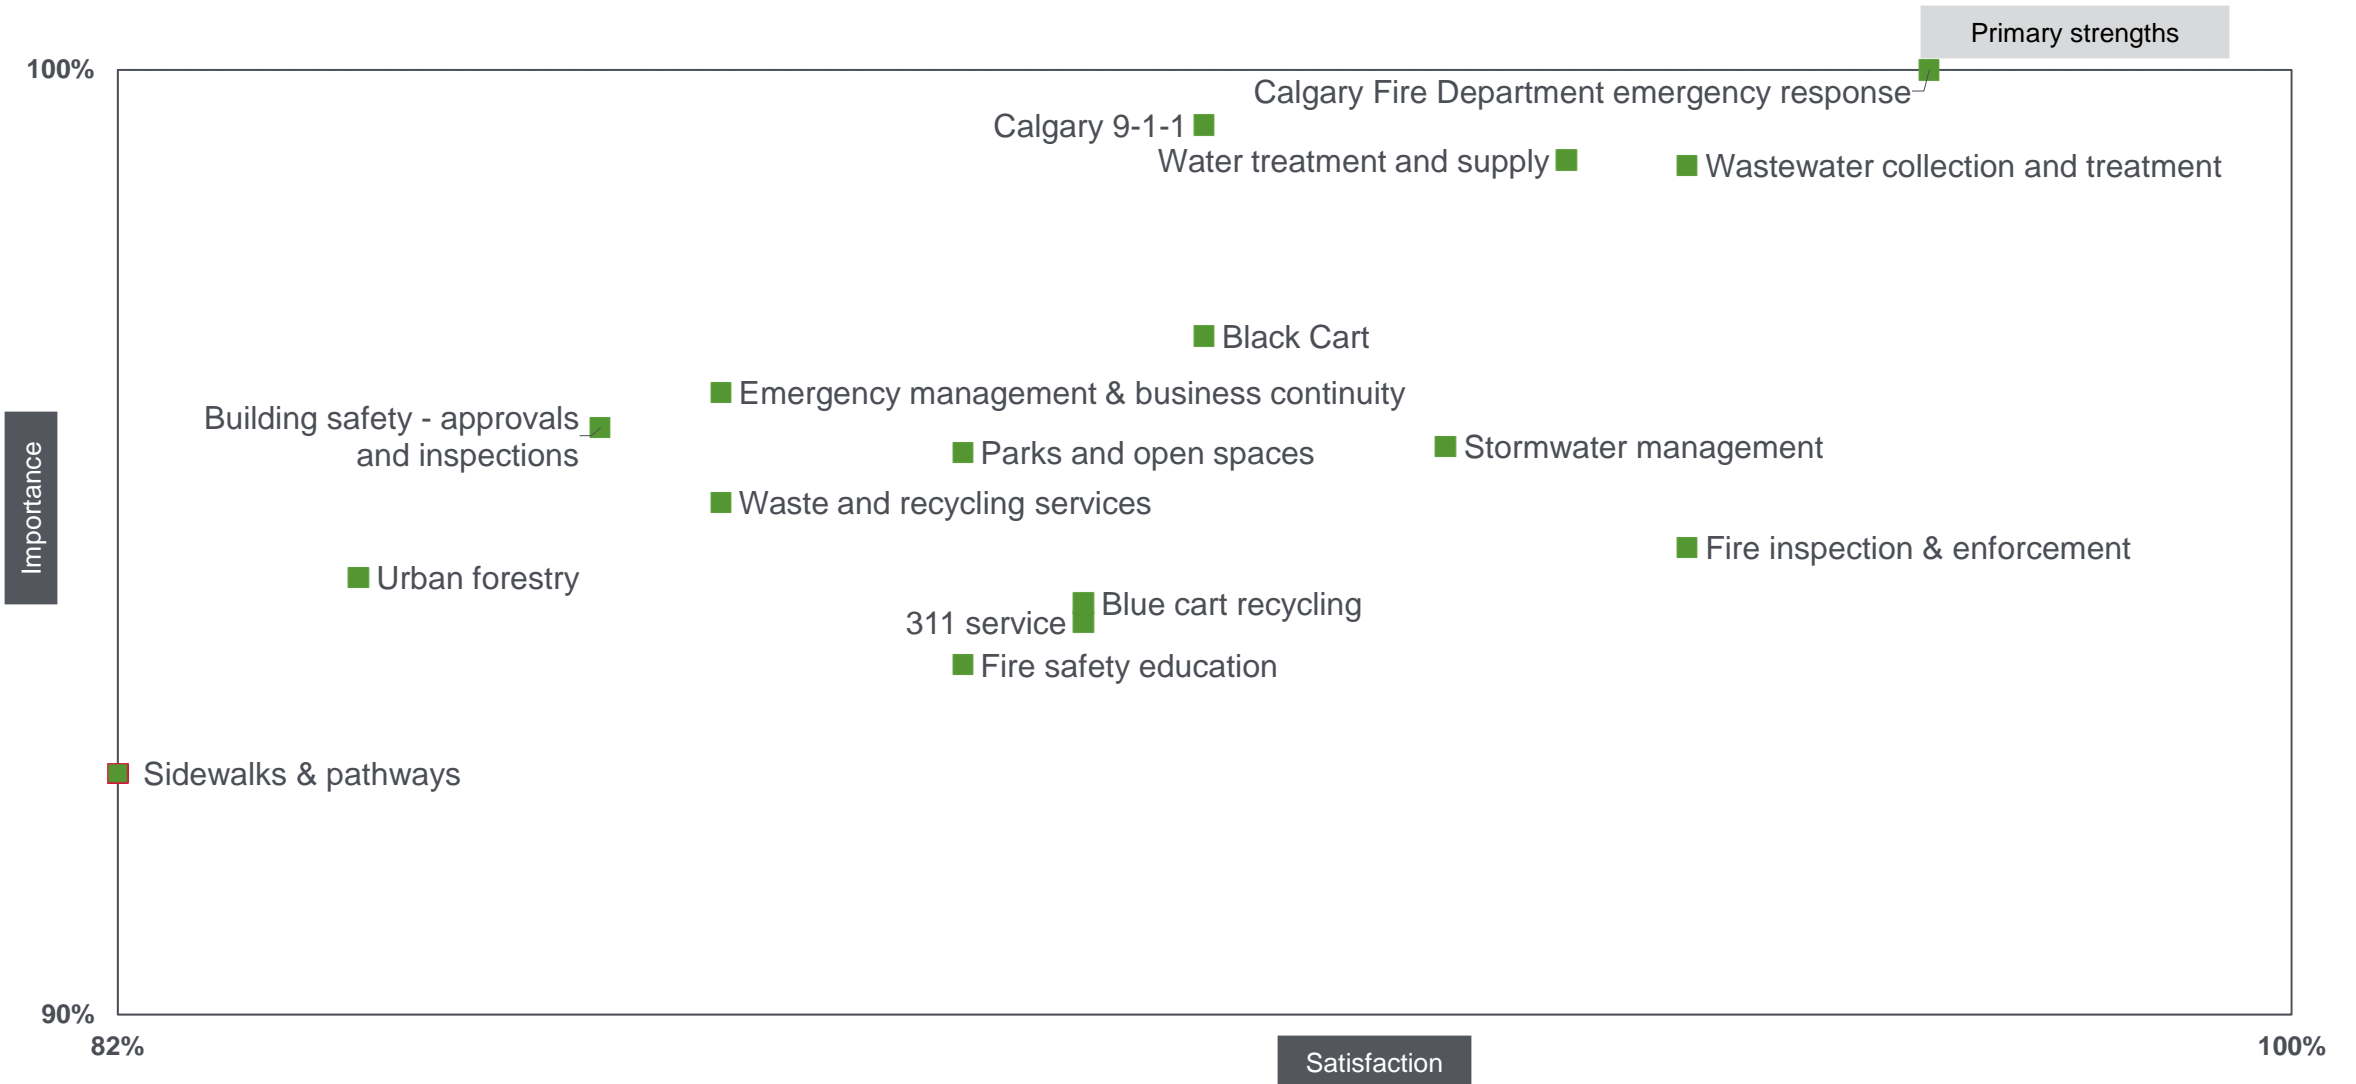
Primary strengths

100%

Calgary Fire Department emergency response

Calgary 9-1-1

Water treatment and supply

Wastewater collection and treatment

Black Cart

Emergency management & business continuity

Building safety - approvals and inspections

Parks and open spaces

Stormwater management

Importance

Waste and recycling services

Fire inspection & enforcement

Urban forestry

Blue cart recycling

311 service

Fire safety education

Sidewalks & pathways

90%

82%

Satisfaction

100%